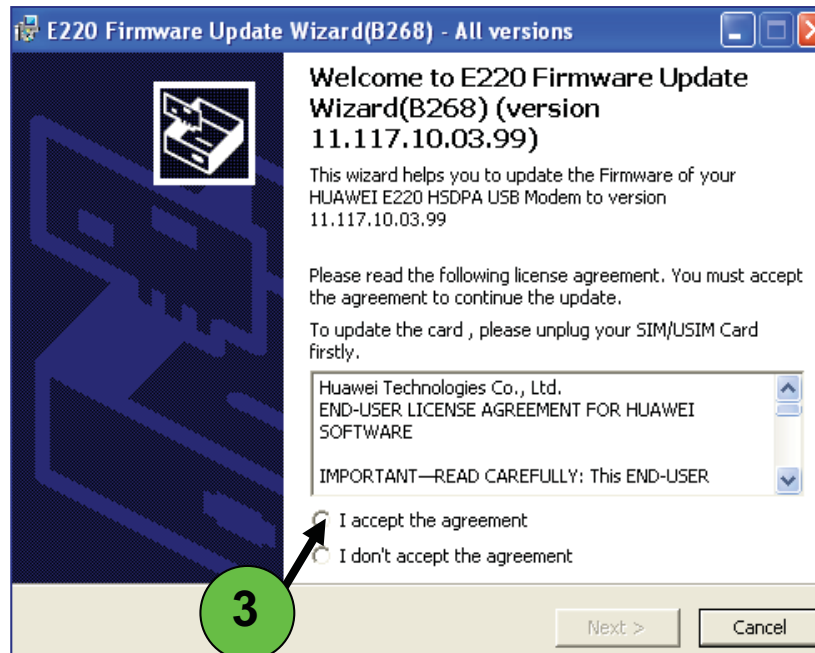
E220 Firmware Update Wizard(B268) - All versions

Welcome to E220 Firmware Update Wizard(B268) (version 11.117.10.03.99)

This wizard helps you to update the Firmware of your HUAWEI E220 HSDPA USB Modem to version 11.117.10.03.99

Please read the following license agreement. You must accept the agreement to continue the update.

To update the card , please unplug your SIM/USIM Card firstly.

Huawei Technologies Co., Ltd.
END-USER LICENSE AGREEMENT FOR HUAWEI SOFTWARE

IMPORTANT—READ CAREFULLY: This END-USER

I accept the agreement

I don't accept the agreement

3

Next >

Cancel